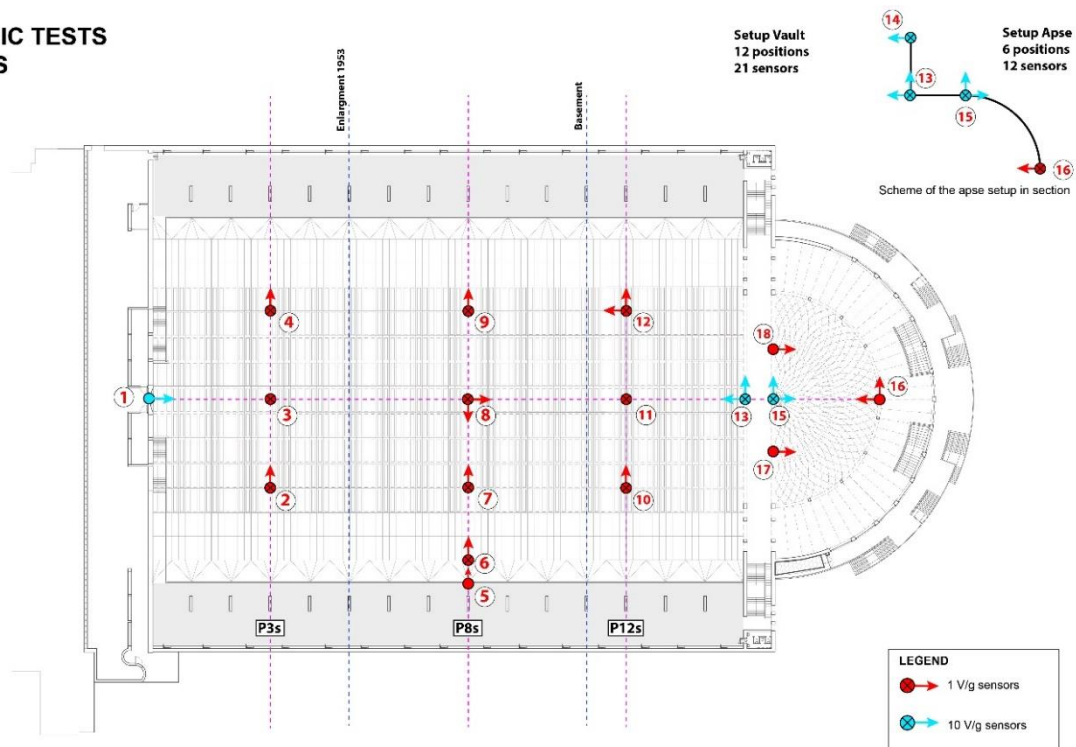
IC TESTS
S

Enlargment 1953

Basement

Setup Vault
12 positions
21 sensors

14

Setup Apse
6 positions
12 sensors

13

15

16

Scheme of the apse setup in section

4

9

12

18

1

3

8

11

13

15

16

17

2

7

10

6

5

P3s

P8s

P12s

LEGEND

1 V/g sensors

10 V/g sensors